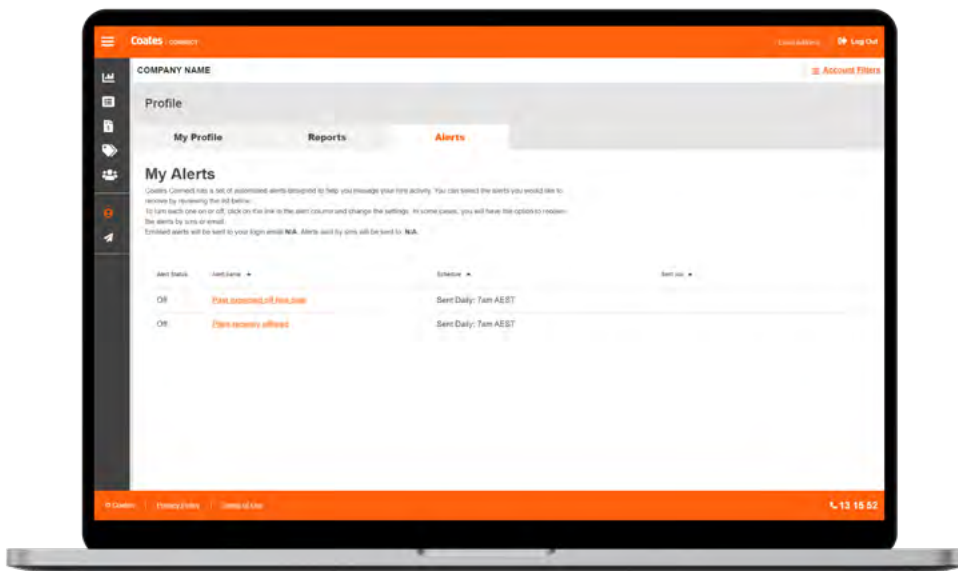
Coates CONNECT

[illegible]

Log Out

COMPANY NAME

Account Filters

Profile

My Profile

Reports

Alerts

My Alerts

Coates Connect has a set of automated alerts designed to help you manage your hire activity. You can select the alerts you would like to receive by reviewing the list below.
To turn each one on or off, click on the link in the alert column and change the settings. In some cases, you will have the option to receive the alerts by sms or email.
Emailed alerts will be sent to your login email N/A. Alerts sent by sms will be sent to: N/A.

| Alert Status | Alert Name | Schedule | Sent via |
|---|---|---|---|
| Off | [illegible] | Sent Daily: 7am AEST | |
| Off | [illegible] | Sent Daily: 7am AEST | |

© Coates | Privacy Policy | Terms of Use

13 15 52